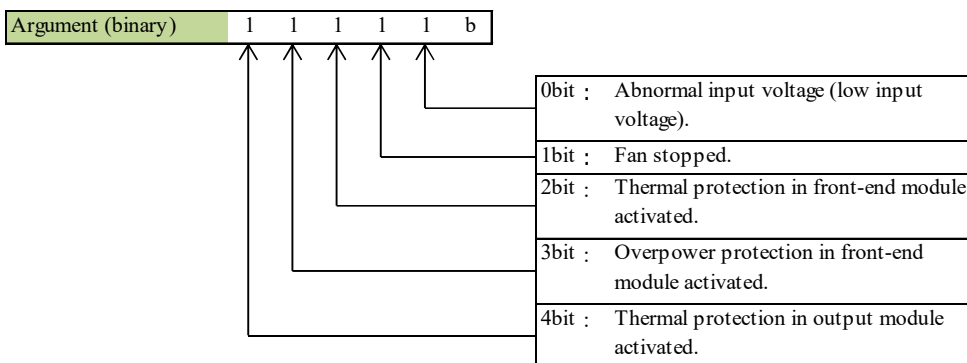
Argument (binary) 1 1 1 1 1 b

0bit： Abnormal input voltage (low input voltage).

1bit： Fan stopped.

2bit： Thermal protection in front-end module activated.

3bit： Overpower protection in front-end module activated.

4bit： Thermal protection in output module activated.